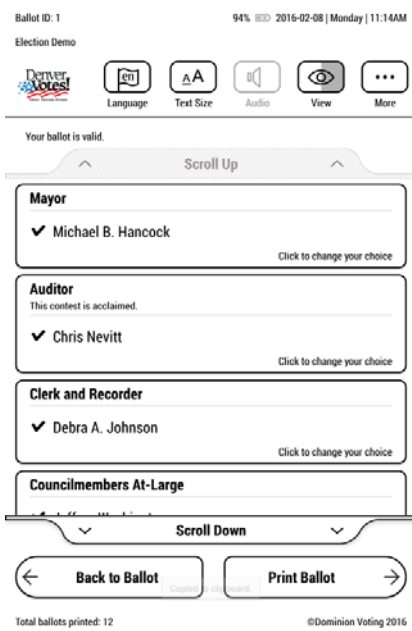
Ballot ID: 1

94% 2016-02-08 | Monday | 11:14AM

Election Demo

Denver Votes!

en
Language

AA
Text Size

Audio

View

More

Your ballot is valid.

Scroll Up

Mayor

✔ Michael B. Hancock

Click to change your choice

Auditor
This contest is acclaimed.

✔ Chris Nevitt

Click to change your choice

Clerk and Recorder

✔ Debra A. Johnson

Click to change your choice

Councilmembers At-Large

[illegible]

Scroll Down

Back to Ballot

Copied to clipboard.

Print Ballot

Total ballots printed: 12

©Dominion Voting 2016